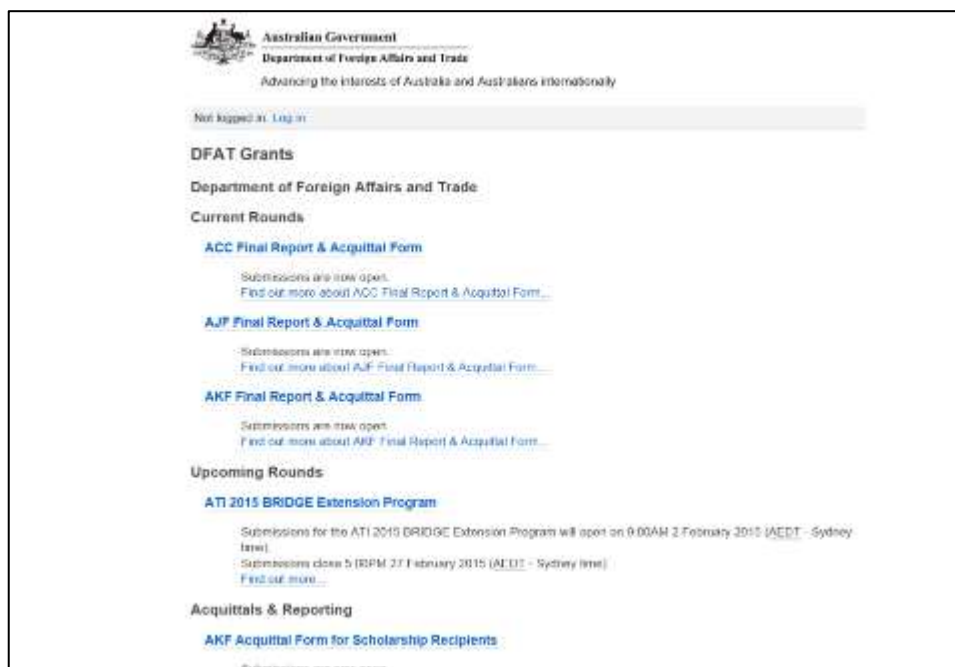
Australian Government
Department of Foreign Affairs and Trade
Advancing the interests of Australia and Australians internationally

Not logged in. Log in

DFAT Grants

Department of Foreign Affairs and Trade

Current Rounds

ACC Final Report & Acquittal Form

Submissions are now open.
Find out more about ACC Final Report & Acquittal Form...

AJF Final Report & Acquittal Form

Submissions are now open.
Find out more about AJF Final Report & Acquittal Form...

AKF Final Report & Acquittal Form

Submissions are now open.
Find out more about AKF Final Report & Acquittal Form...

Upcoming Rounds

ATI 2015 BRIDGE Extension Program

Submissions for the ATI 2015 BRIDGE Extension Program will open on 9:00AM 2 February 2015 (AEDT - Sydney time).
Submissions close 5:00PM 27 February 2015 (AEDT - Sydney time).
Find out more...

Acquittals & Reporting

AKF Acquittal Form for Scholarship Recipients

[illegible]